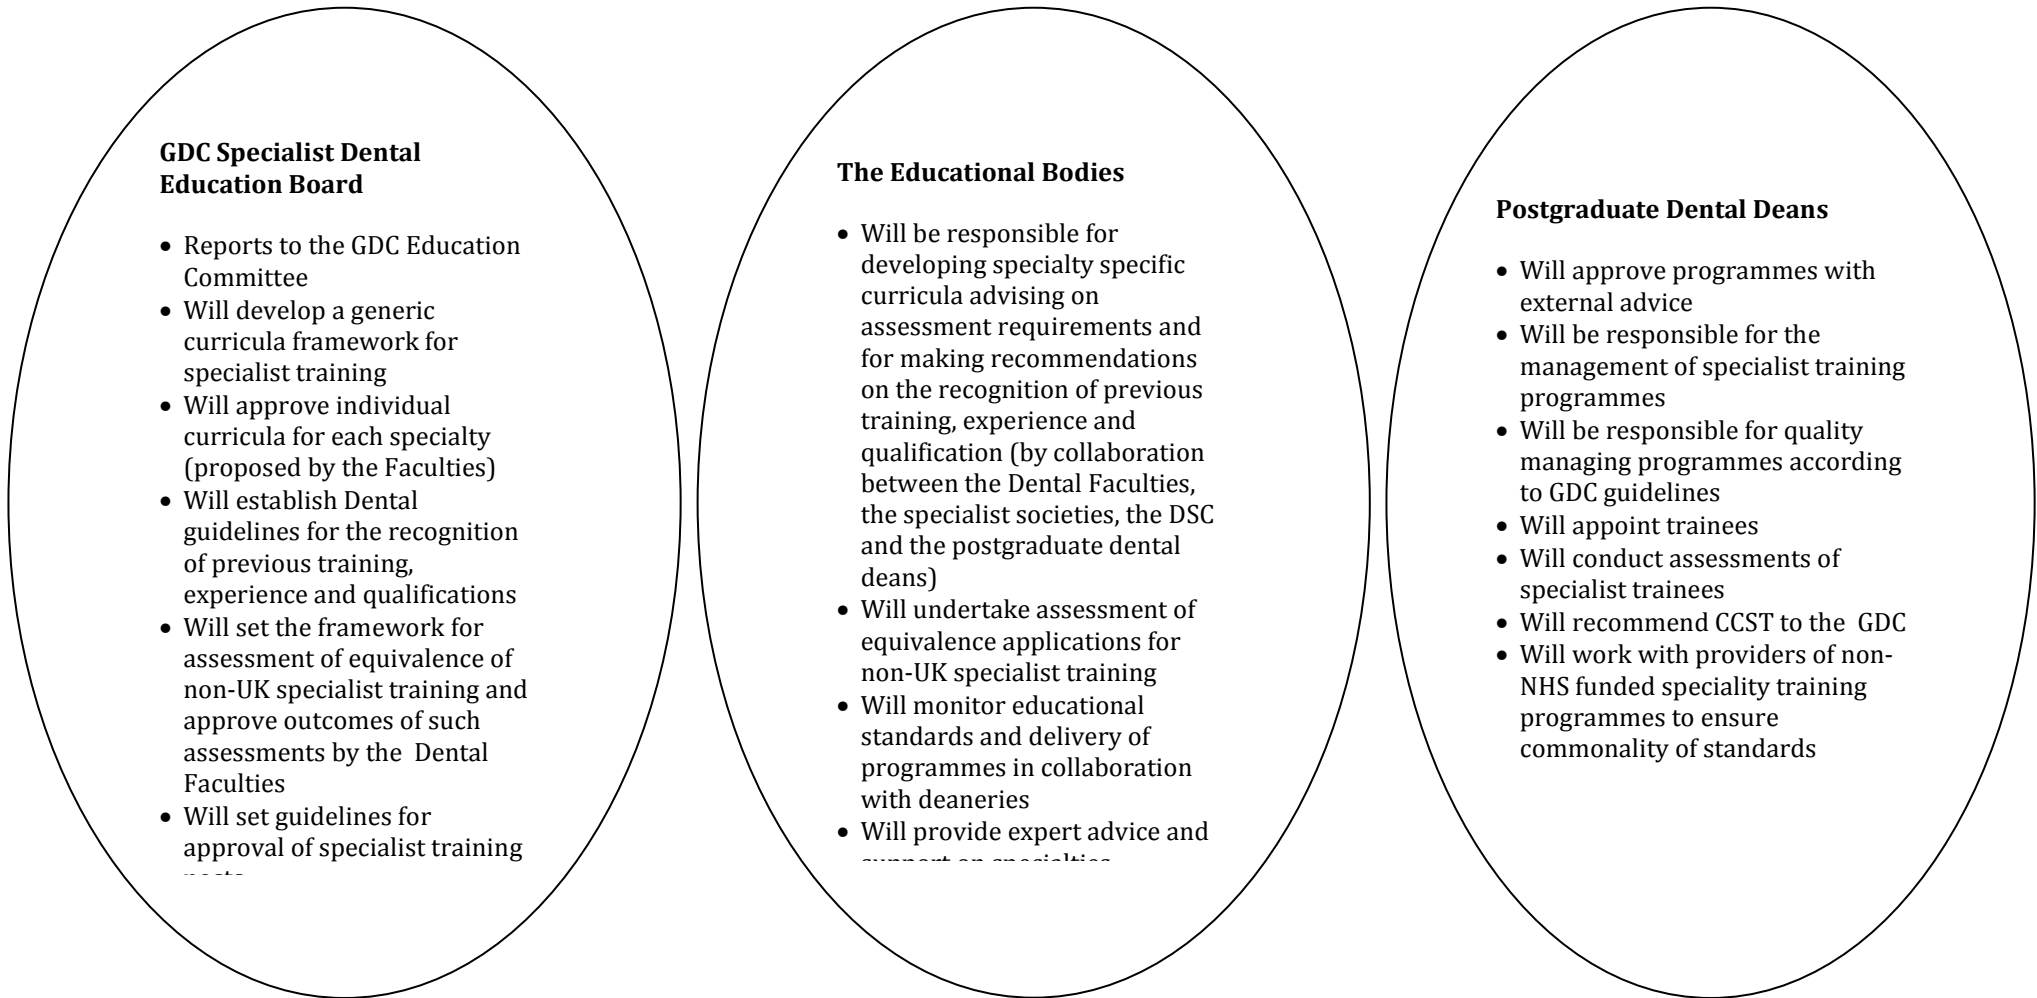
**GDC Specialist Dental Education Board**

- Reports to the GDC Education Committee
- Will develop a generic curricula framework for specialist training
- Will approve individual curricula for each specialty (proposed by the Faculties)
- Will establish Dental guidelines for the recognition of previous training, experience and qualifications
- Will set the framework for assessment of equivalence of non-UK specialist training and approve outcomes of such assessments by the Dental Faculties
- Will set guidelines for approval of specialist training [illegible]

**The Educational Bodies**

- Will be responsible for developing specialty specific curricula advising on assessment requirements and for making recommendations on the recognition of previous training, experience and qualification (by collaboration between the Dental Faculties, the specialist societies, the DSC and the postgraduate dental deans)
- Will undertake assessment of equivalence applications for non-UK specialist training
- Will monitor educational standards and delivery of programmes in collaboration with deaneries
- Will provide expert advice and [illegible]

**Postgraduate Dental Deans**

- Will approve programmes with external advice
- Will be responsible for the management of specialist training programmes
- Will be responsible for quality managing programmes according to GDC guidelines
- Will appoint trainees
- Will conduct assessments of specialist trainees
- Will recommend CCST to the GDC
- Will work with providers of non-NHS funded speciality training programmes to ensure commonality of standards